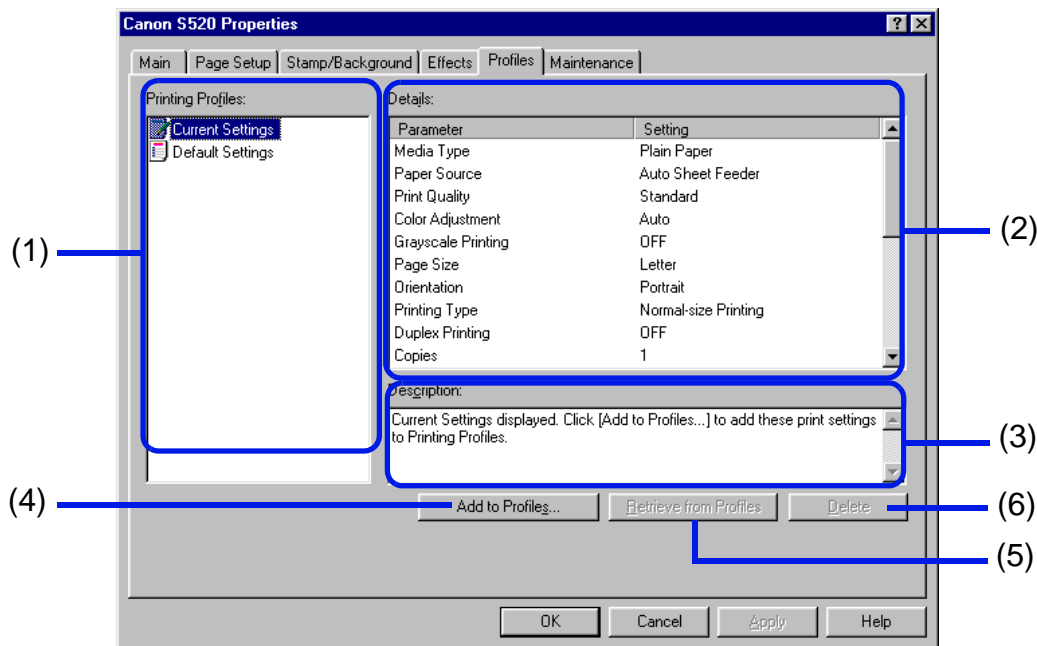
Canon S520 Properties

?

Main | Page Setup | Stamp/Background | Effects | Profiles | Maintenance

Printing Profiles:

Current Settings
Default Settings

Details:

| Parameter | Setting |
|---|---|
| Media Type | Plain Paper |
| Paper Source | Auto Sheet Feeder |
| Print Quality | Standard |
| Color Adjustment | Auto |
| Grayscale Printing | OFF |
| Page Size | Letter |
| Orientation | Portrait |
| Printing Type | Normal-size Printing |
| Duplex Printing | OFF |
| Copies | 1 |

Description:

Current Settings displayed. Click [Add to Profiles...] to add these print settings to Printing Profiles.

Add to Profiles...
Retrieve from Profiles
Delete

OK
Cancel
Apply
Help

(1)
(2)
(3)
(4)
(5)
(6)